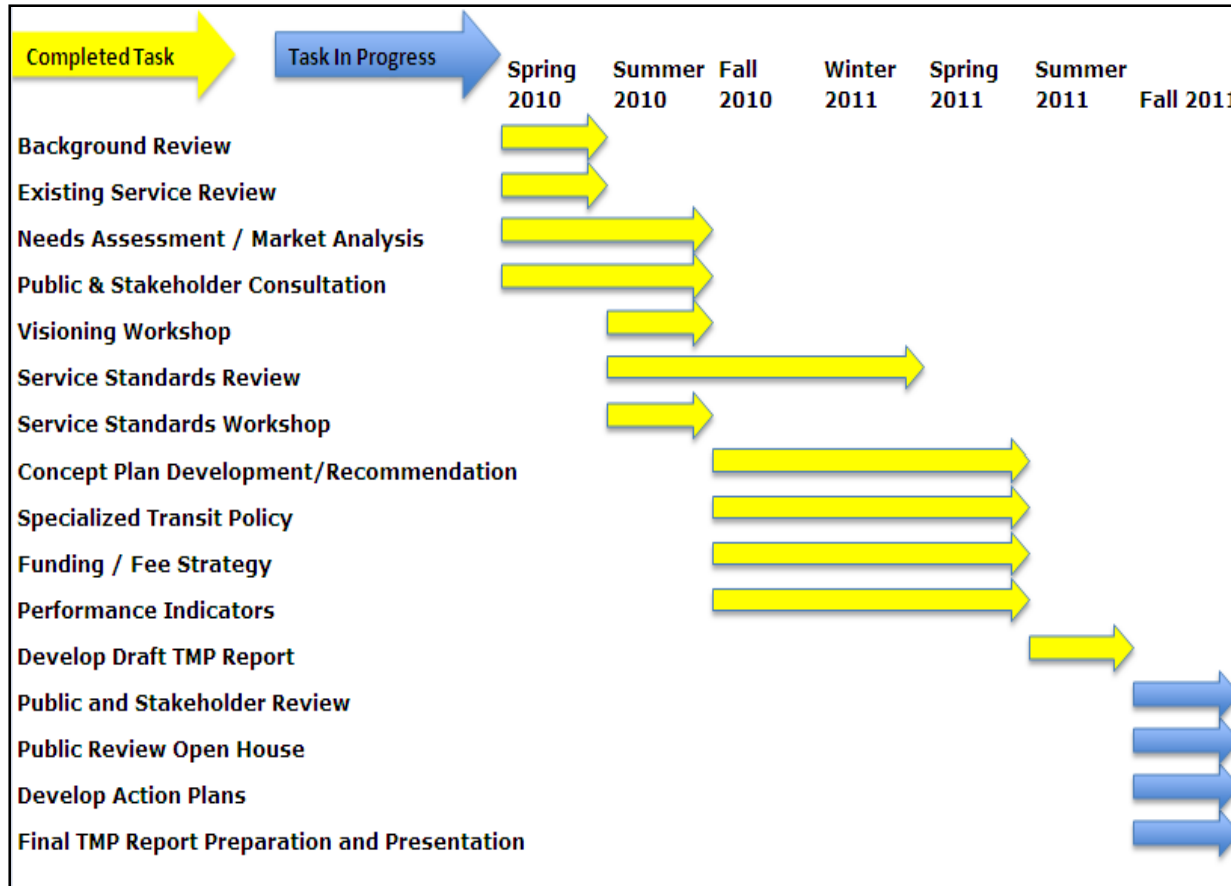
Completed Task

Task In Progress

| | Spring 2010 | Summer 2010 | Fall 2010 | Winter 2011 | Spring 2011 | Summer 2011 | Fall 201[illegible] |
|---|---|---|---|---|---|---|---|

Background Review

Existing Service Review

Needs Assessment / Market Analysis

Public & Stakeholder Consultation

Visioning Workshop

Service Standards Review

Service Standards Workshop

Concept Plan Development/Recommendation

Specialized Transit Policy

Funding / Fee Strategy

Performance Indicators

Develop Draft TMP Report

Public and Stakeholder Review

Public Review Open House

Develop Action Plans

Final TMP Report Preparation and Presentation